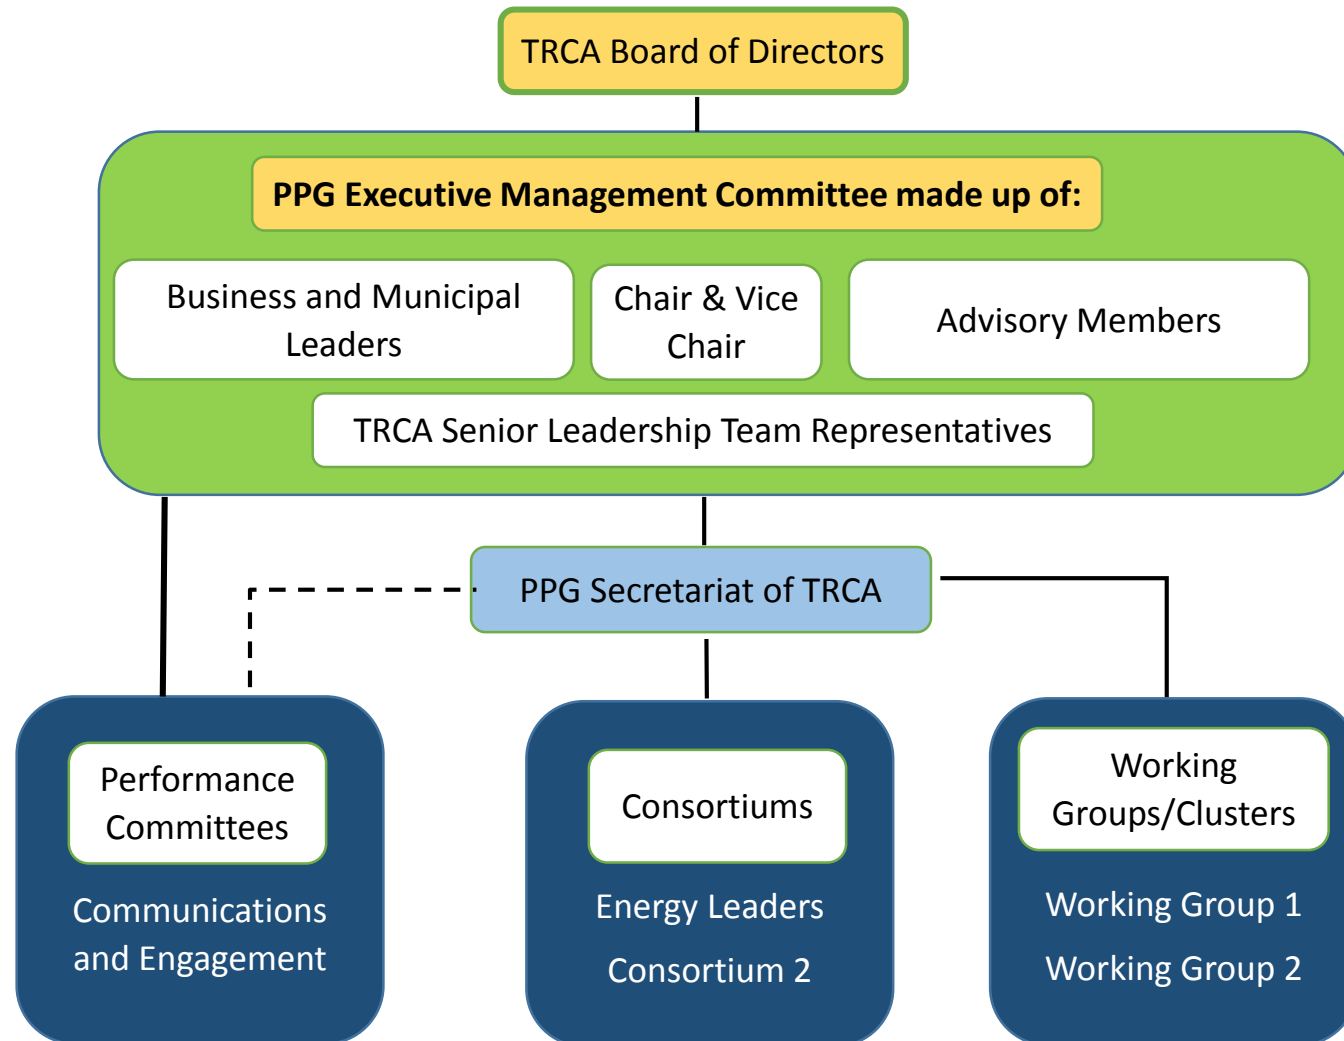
TRCA Board of Directors

PPG Executive Management Committee made up of:

Business and Municipal Leaders

Chair & Vice Chair

Advisory Members

TRCA Senior Leadership Team Representatives

PPG Secretariat of TRCA

Performance Committees

Communications and Engagement

Consortiums

Energy Leaders

Consortium 2

Working Groups/Clusters

Working Group 1

Working Group 2